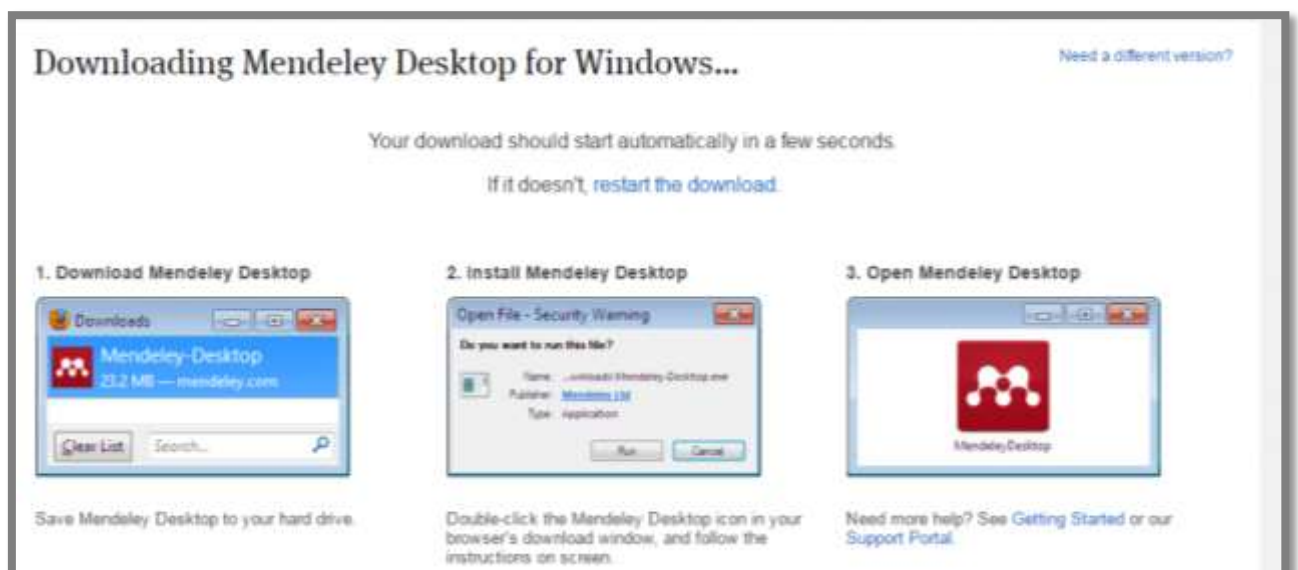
Downloading Mendeley Desktop for Windows...

Need a different version?

Your download should start automatically in a few seconds.

If it doesn't, restart the download.

1. Download Mendeley Desktop

Downloads

Mendeley-Desktop

23.2 MB — mendeley.com

Clear List

Search...

2. Install Mendeley Desktop

Open File - Security Warning

Do you want to run this file?

Name: ...ownloads\Mendeley-Desktop.exe

Publisher: Mendeley Ltd

Type: Application

Run

Cancel

3. Open Mendeley Desktop

MendeleyDesktop

Save Mendeley Desktop to your hard drive.

Double-click the Mendeley Desktop icon in your browser's download window, and follow the instructions on screen.

Need more help? See Getting Started or our Support Portal.